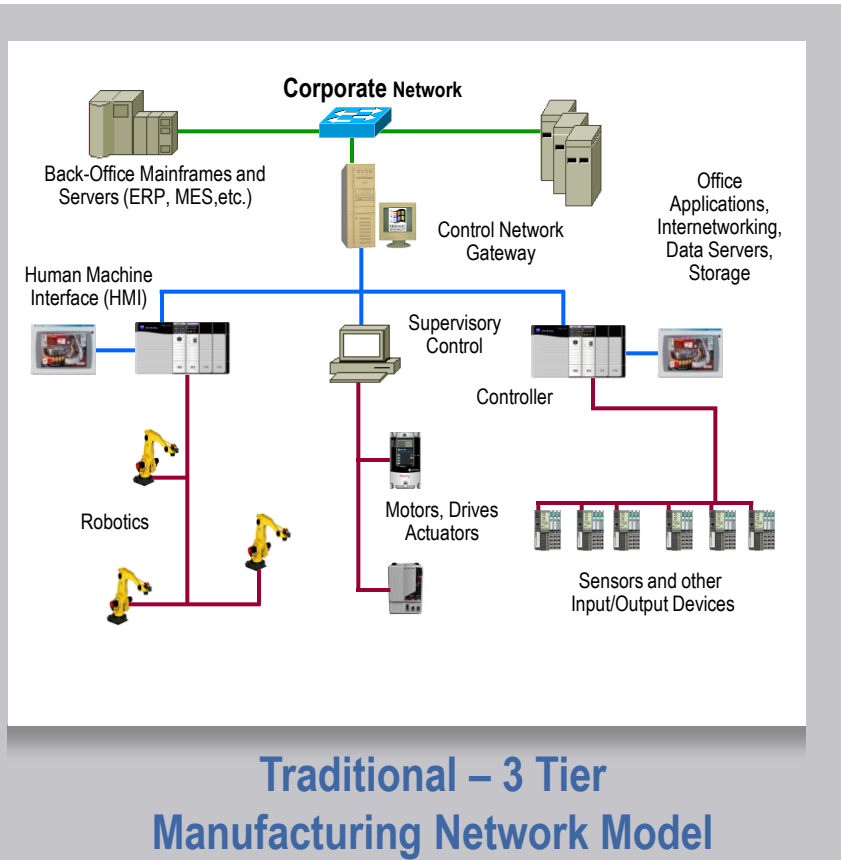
Corporate Network

Back-Office Mainframes and Servers (ERP, MES,etc.)

Office Applications, Internetworking, Data Servers, Storage

Control Network Gateway

Human Machine Interface (HMI)

Supervisory Control

Controller

Robotics

Motors, Drives Actuators

Sensors and other Input/Output Devices

Traditional – 3 Tier Manufacturing Network Model